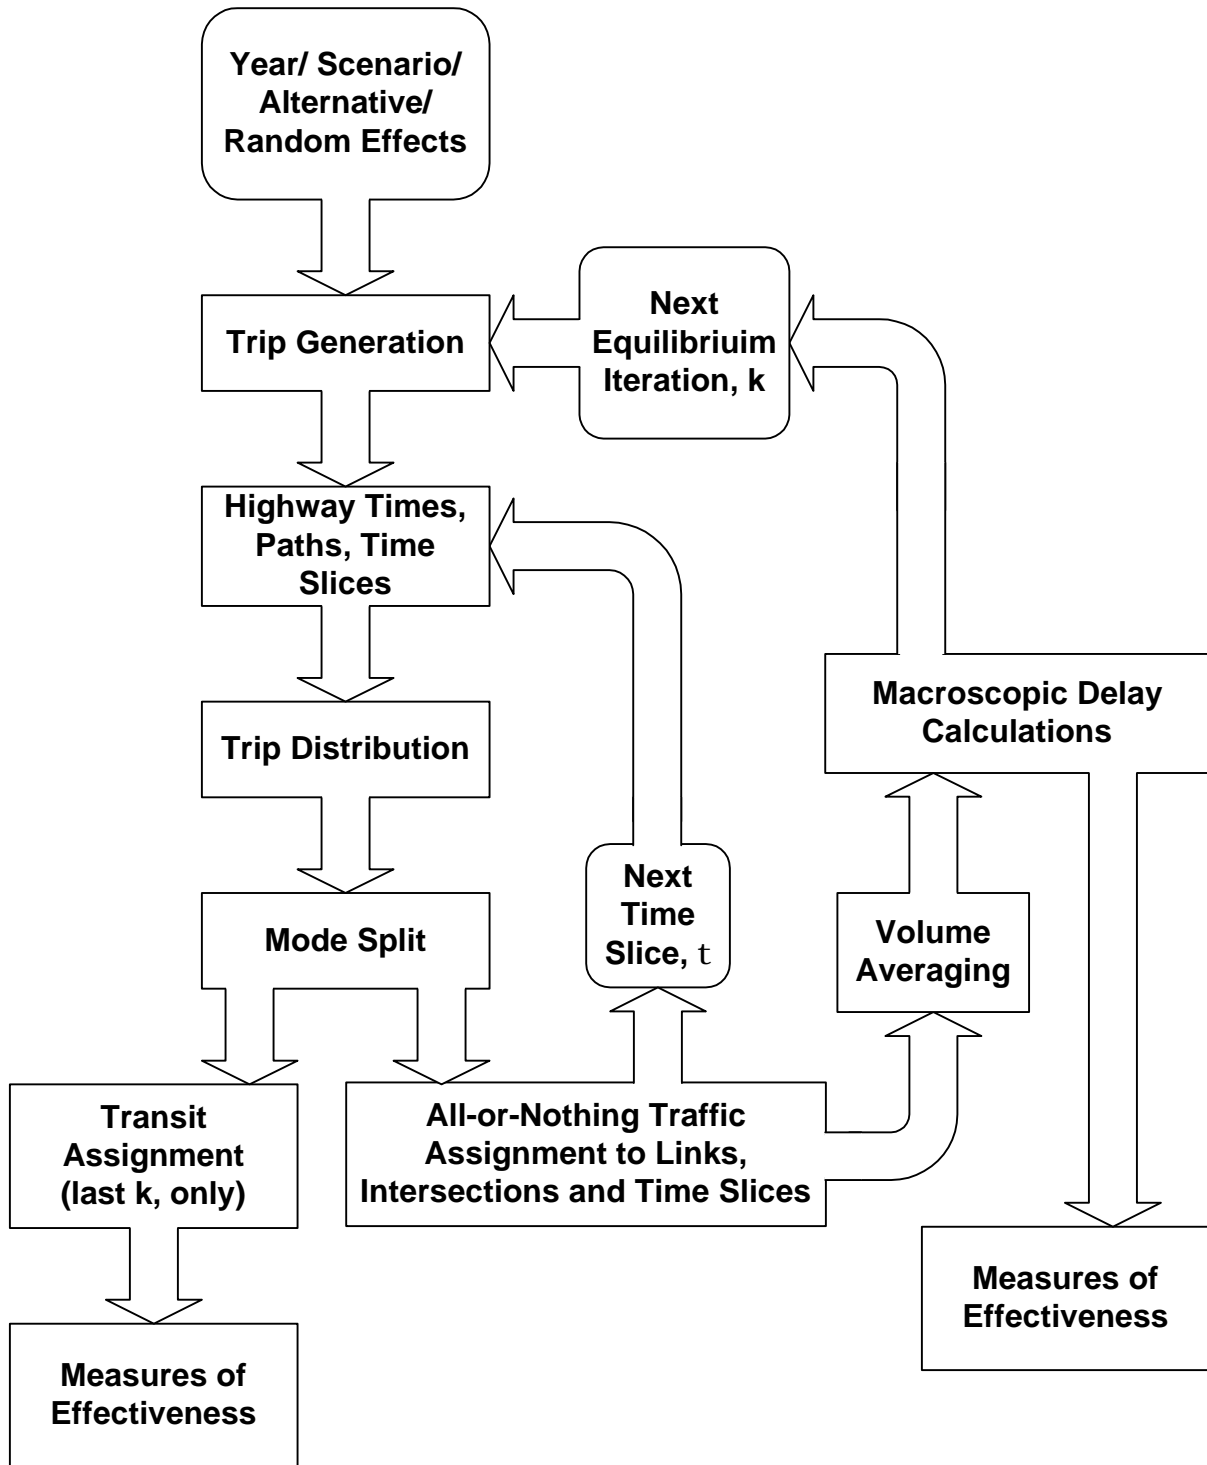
Year/ Scenario/ Alternative/ Random Effects

Trip Generation

Next Equilibriuim Iteration, k

Highway Times, Paths, Time Slices

Macroscopic Delay Calculations

Trip Distribution

Next Time Slice, t

Volume Averaging

Mode Split

Transit Assignment (last k, only)

All-or-Nothing Traffic Assignment to Links, Intersections and Time Slices

Measures of Effectiveness

Measures of Effectiveness